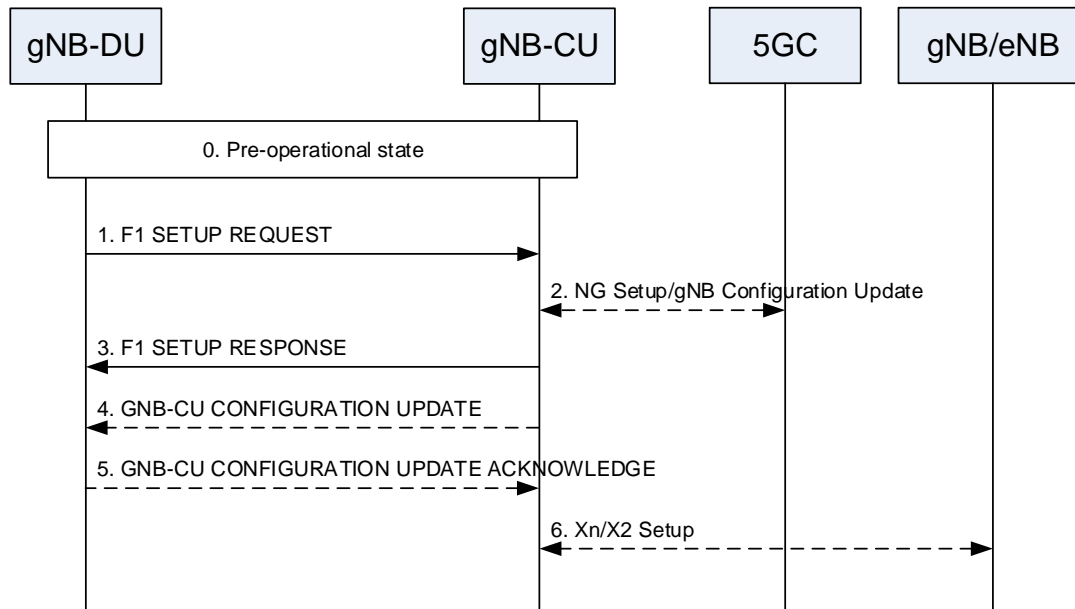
gNB-DU

gNB-CU

5GC

gNB/eNB

0. Pre-operational state

1. F1 SETUP REQUEST

2. NG Setup/gNB Configuration Update

3. F1 SETUP RESPONSE

4. GNB-CU CONFIGURATION UPDATE

5. GNB-CU CONFIGURATION UPDATE ACKNOWLEDGE

6. Xn/X2 Setup